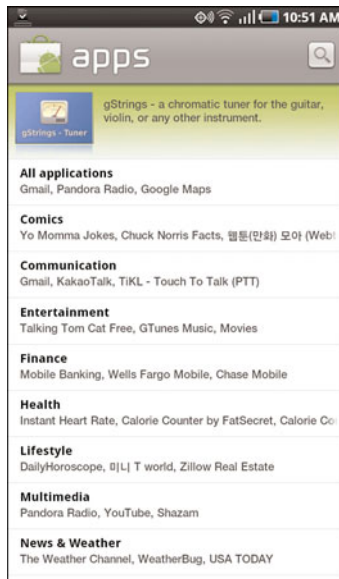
10:51 AM

apps

gStrings - Tuner

gStrings - a chromatic tuner for the guitar, violin, or any other instrument.

All applications
Gmail, Pandora Radio, Google Maps

Comics
Yo Momma Jokes, Chuck Norris Facts, 웹툰(만화) 모아 (Web

Communication
Gmail, KakaoTalk, TiKL - Touch To Talk (PTT)

Entertainment
Talking Tom Cat Free, GTunes Music, Movies

Finance
Mobile Banking, Wells Fargo Mobile, Chase Mobile

Health
Instant Heart Rate, Calorie Counter by FatSecret, Calorie Co

Lifestyle
DailyHoroscope, 미니 T world, Zillow Real Estate

Multimedia
Pandora Radio, YouTube, Shazam

News & Weather
The Weather Channel, WeatherBug, USA TODAY